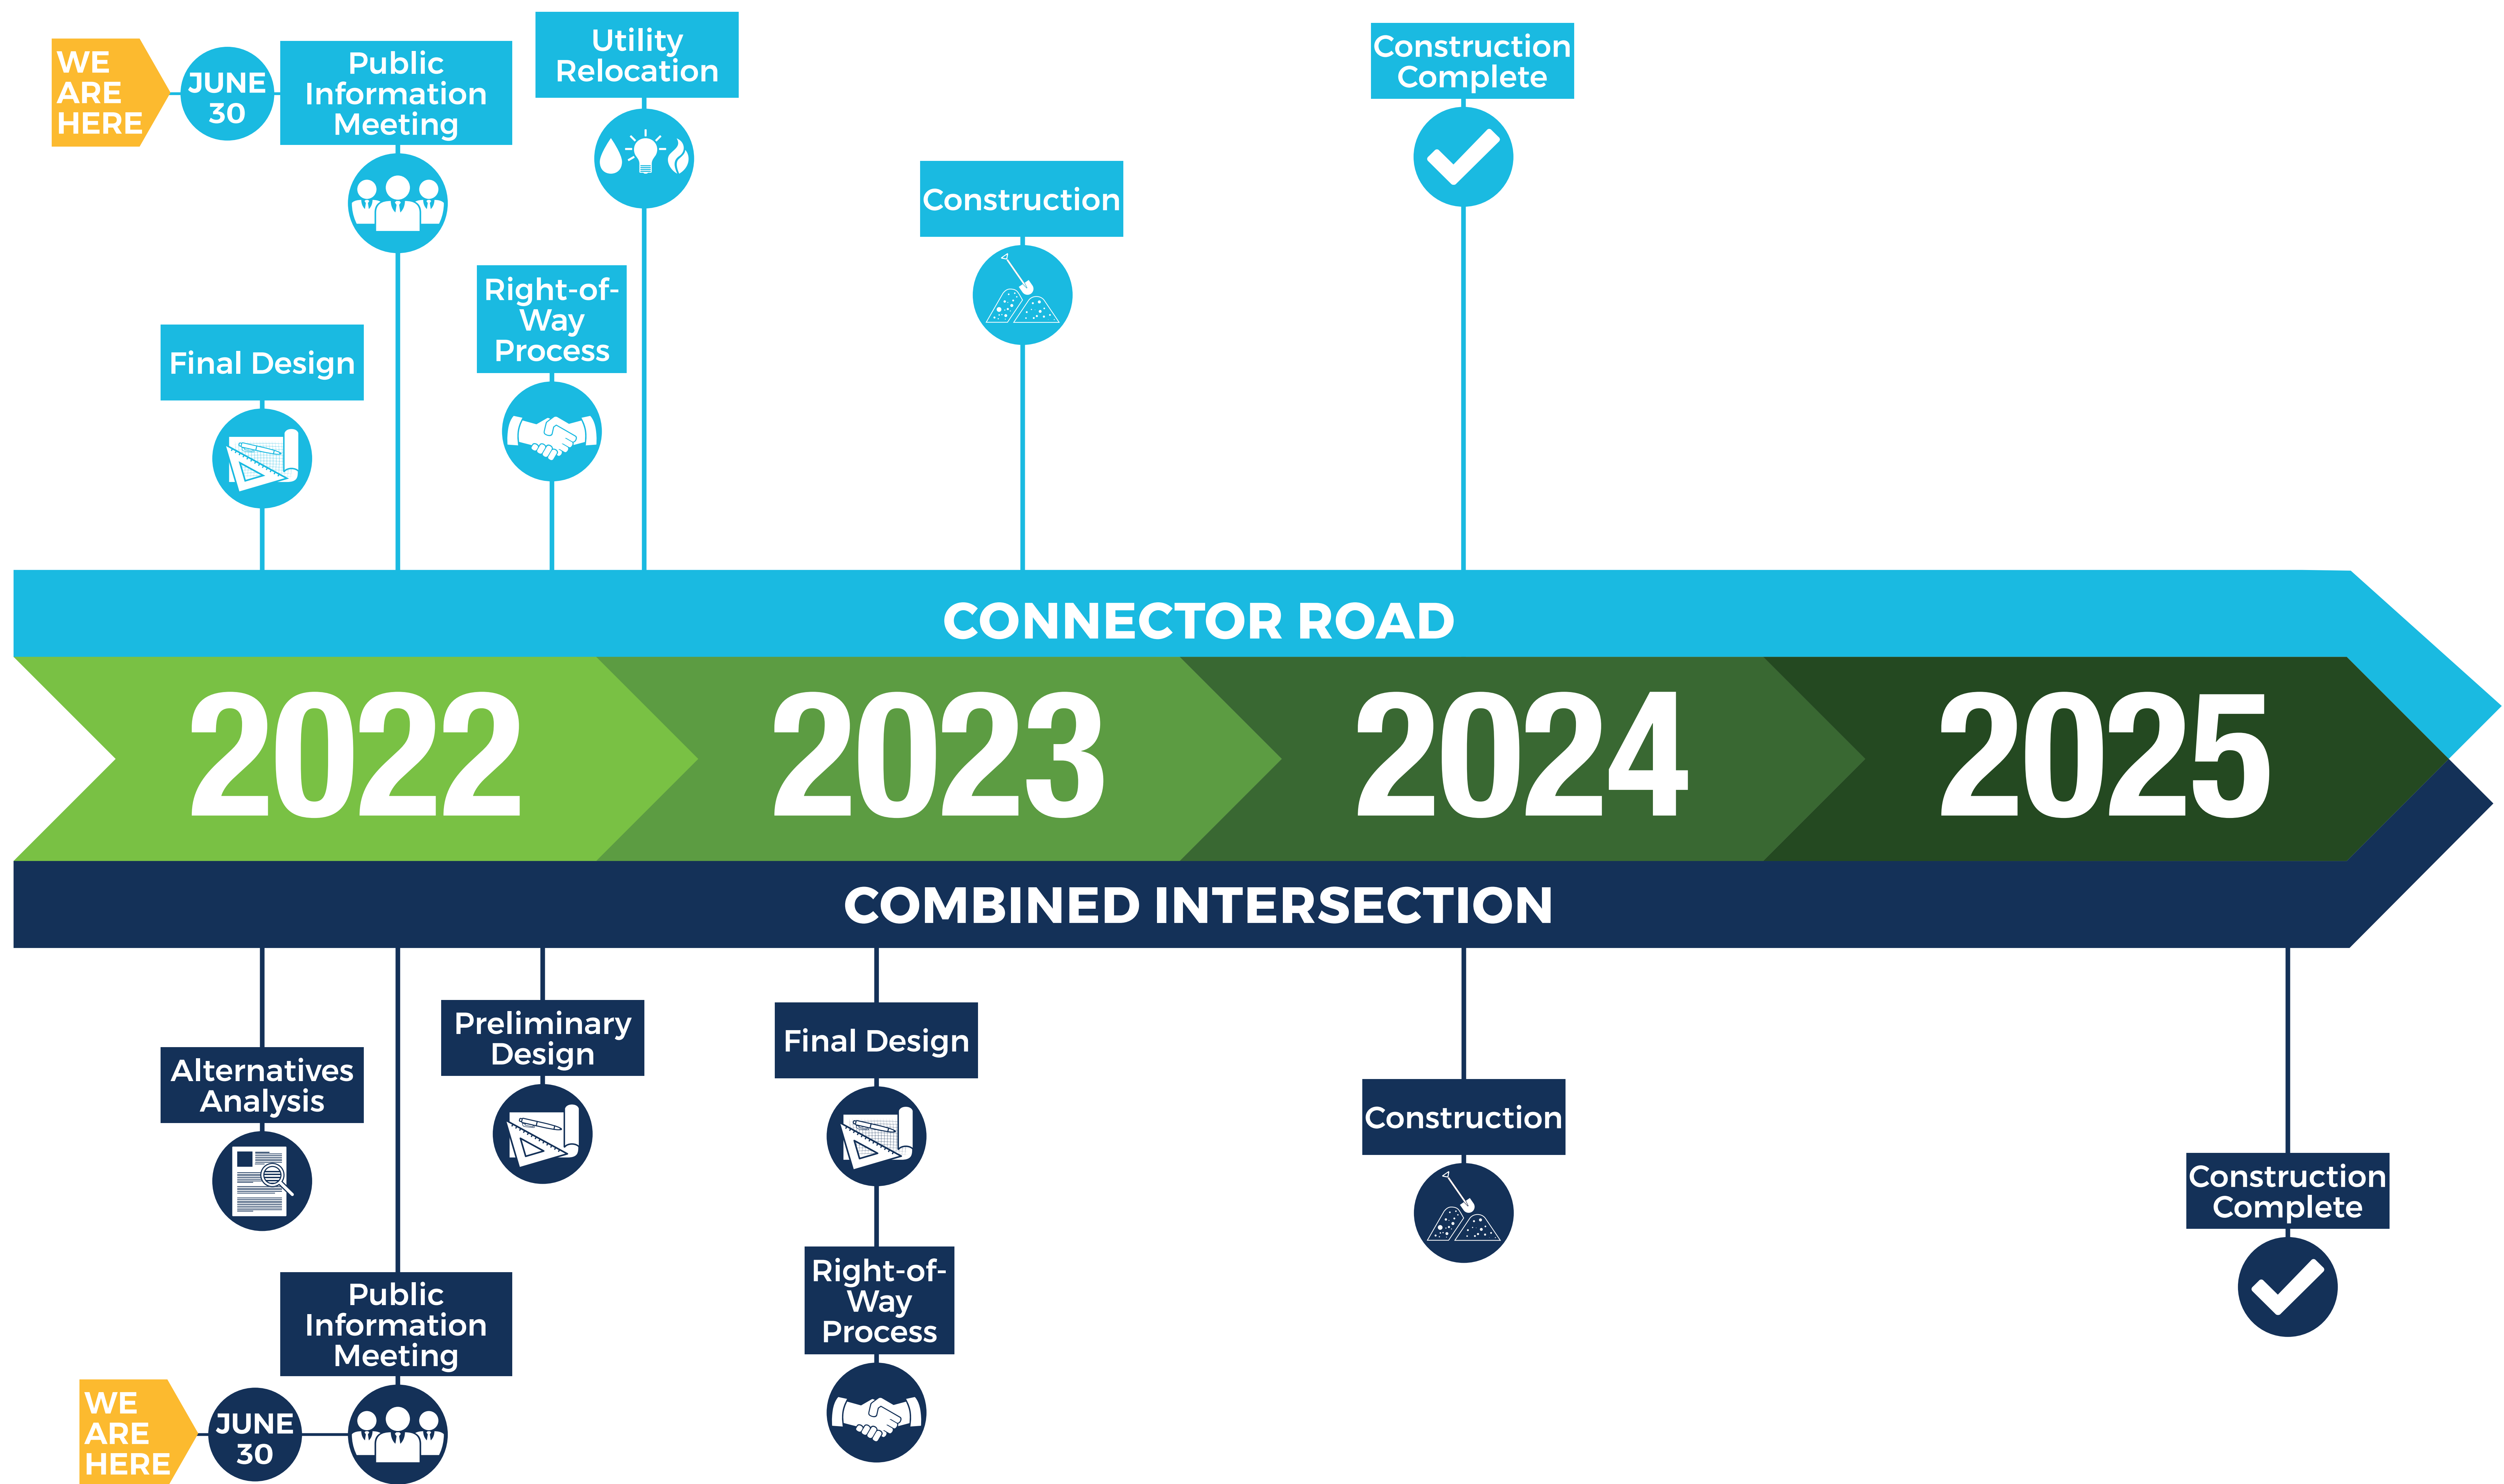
WE ARE HERE

JUNE 30

Public Information Meeting

Utility Relocation

Construction Complete

Construction

Final Design

Right-of-Way Process

CONNECTOR ROAD

2022

2023

2024

2025

COMBINED INTERSECTION

Alternatives Analysis

Preliminary Design

Final Design

Construction

Construction Complete

Right-of-Way Process

Public Information Meeting

WE ARE HERE

JUNE 30